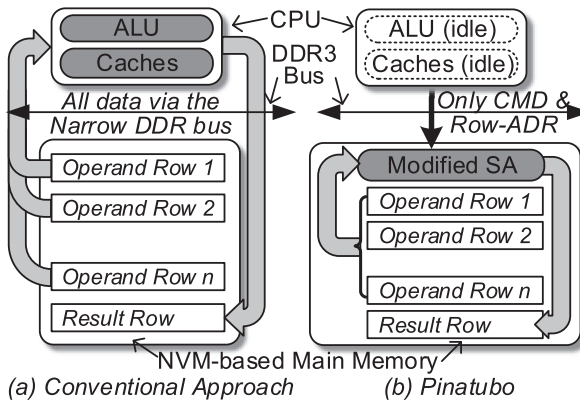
ALU

Caches

CPU

ALU (idle)

Caches (idle)

DDR3 Bus

All data via the Narrow DDR bus

Only CMD & Row-ADR

Operand Row 1

Operand Row 2

Operand Row n

Result Row

Modified SA

Operand Row 1

Operand Row 2

Operand Row n

Result Row

NVM-based Main Memory

(a) Conventional Approach

(b) Pinatubo